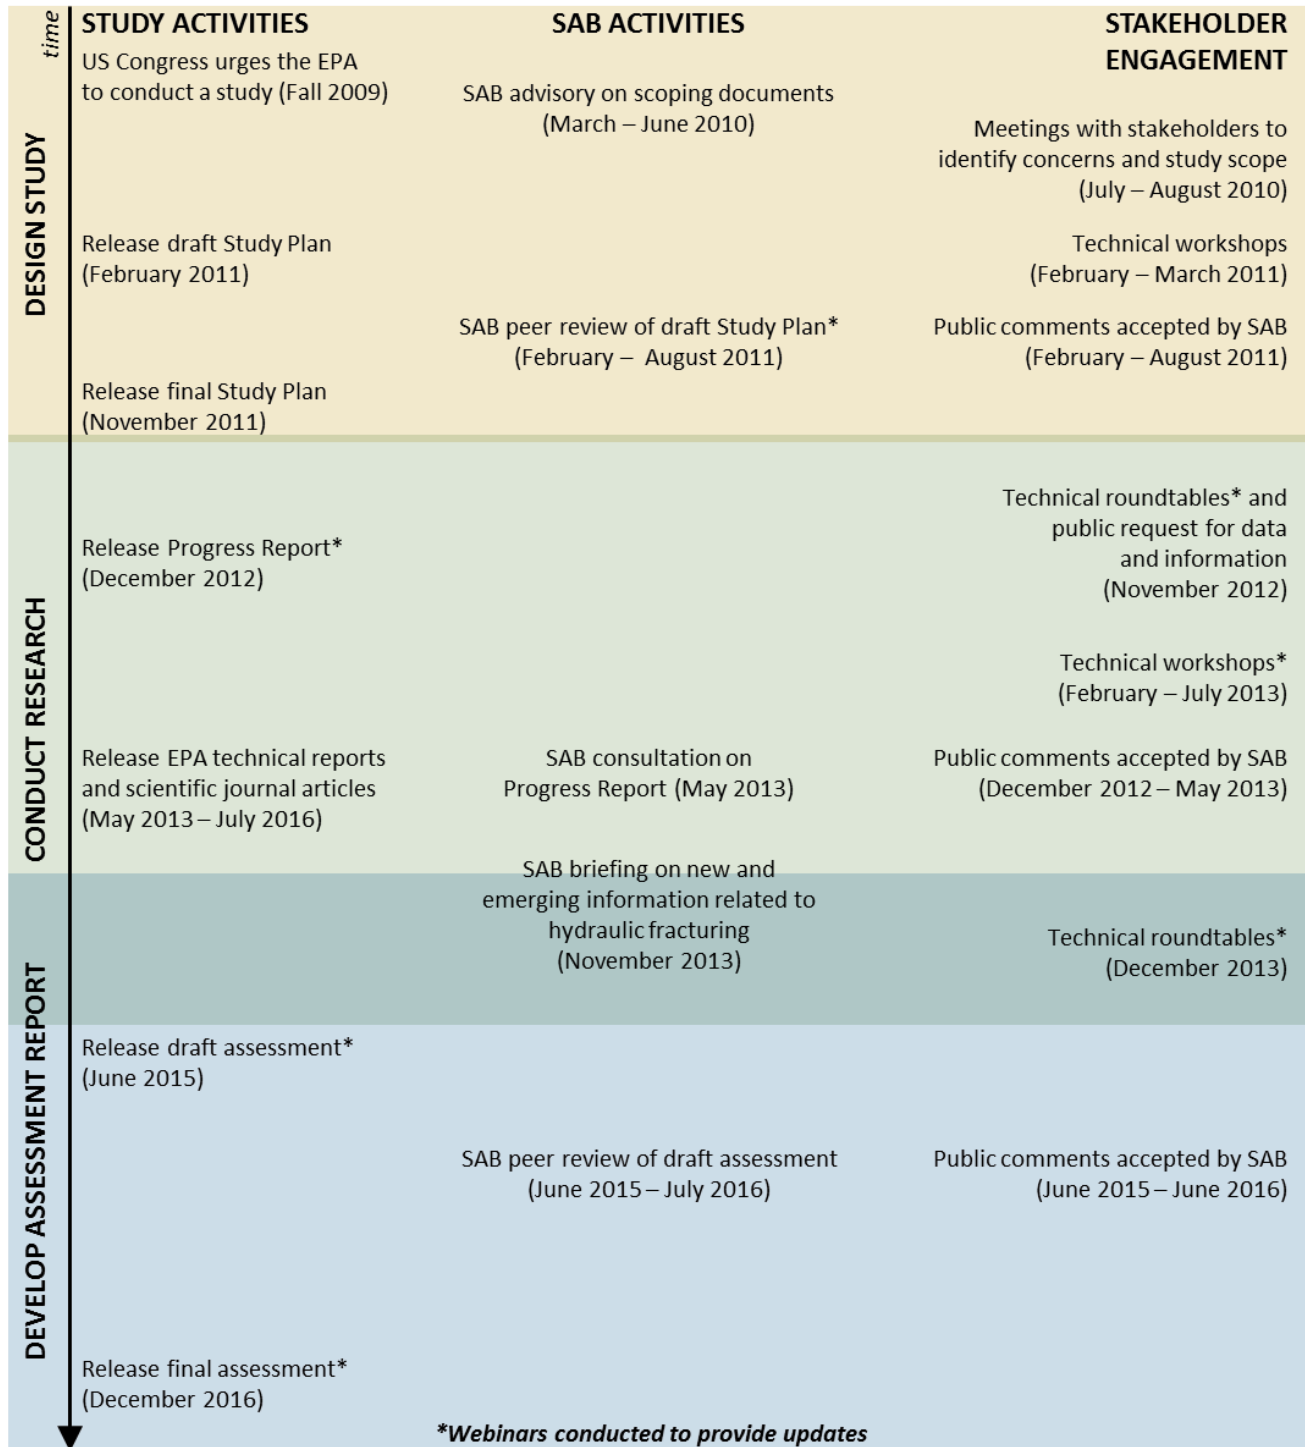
time

DESIGN STUDY

STUDY ACTIVITIES

SAB ACTIVITIES

STAKEHOLDER ENGAGEMENT

US Congress urges the EPA to conduct a study (Fall 2009)

SAB advisory on scoping documents (March – June 2010)

Meetings with stakeholders to identify concerns and study scope (July – August 2010)

Release draft Study Plan (February 2011)

Technical workshops (February – March 2011)

SAB peer review of draft Study Plan* (February – August 2011)

Public comments accepted by SAB (February – August 2011)

Release final Study Plan (November 2011)

CONDUCT RESEARCH

Technical roundtables* and public request for data and information (November 2012)

Release Progress Report* (December 2012)

Technical workshops* (February – July 2013)

Release EPA technical reports and scientific journal articles (May 2013 – July 2016)

SAB consultation on Progress Report (May 2013)

Public comments accepted by SAB (December 2012 – May 2013)

DEVELOP ASSESSMENT REPORT

SAB briefing on new and emerging information related to hydraulic fracturing (November 2013)

Technical roundtables* (December 2013)

Release draft assessment* (June 2015)

SAB peer review of draft assessment (June 2015 – July 2016)

Public comments accepted by SAB (June 2015 – June 2016)

Release final assessment* (December 2016)

*Webinars conducted to provide updates